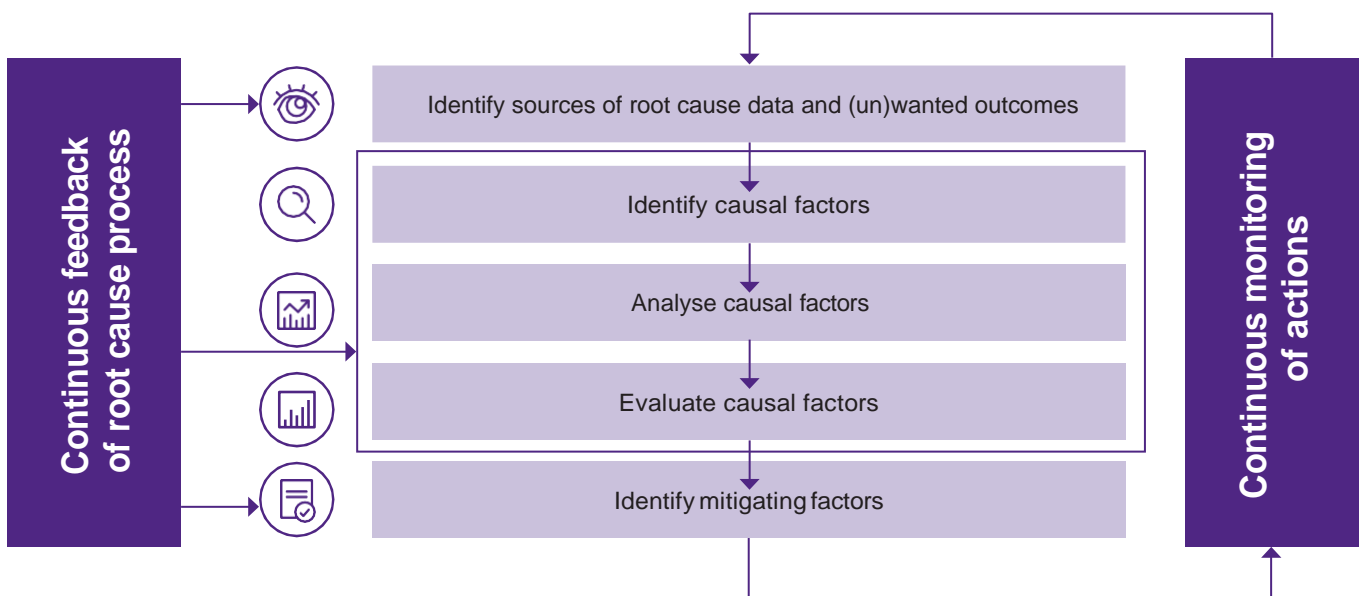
Continuous feedback of root cause process

Identify sources of root cause data and (un)wanted outcomes

Identify causal factors

Analyse causal factors

Evaluate causal factors

Identify mitigating factors

Continuous monitoring of actions